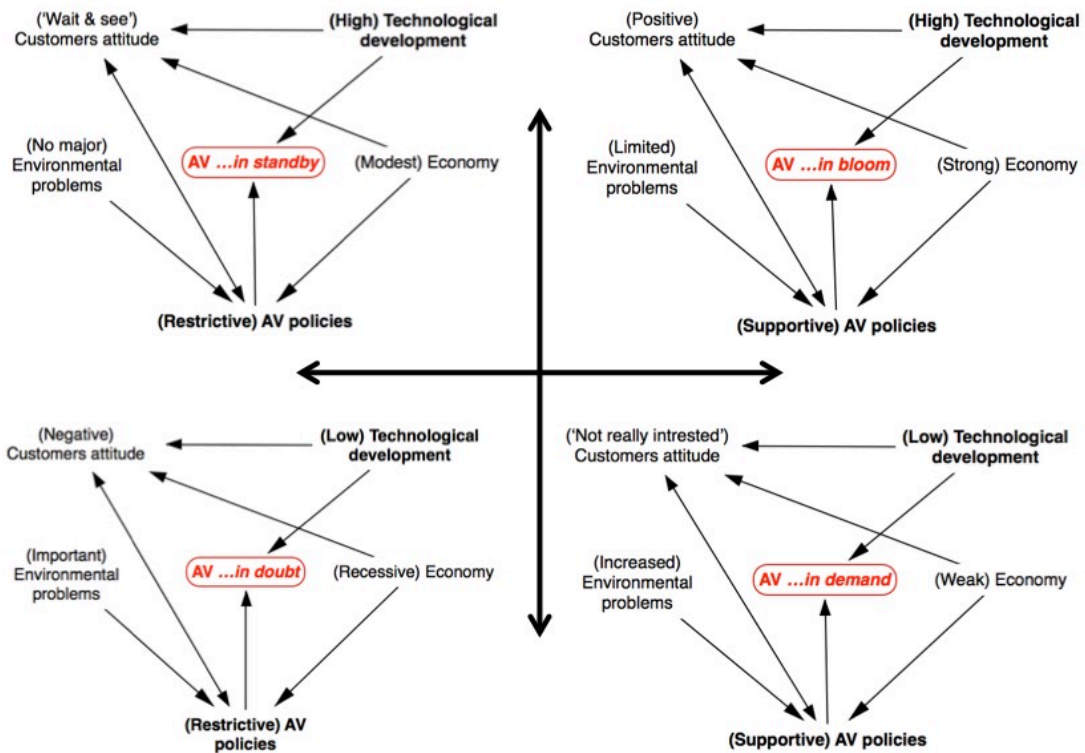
('Wait & see') Customers attitude

(High) Technological development

(No major) Environmental problems

AV …in standby

(Modest) Economy

(Restrictive) AV policies

(Positive) Customers attitude

(High) Technological development

(Limited) Environmental problems

AV …in bloom

(Strong) Economy

(Supportive) AV policies

(Negative) Customers attitude

(Low) Technological development

(Important) Environmental problems

AV …in doubt

(Recessive) Economy

(Restrictive) AV policies

('Not really intrested') Customers attitude

(Low) Technological development

(Increased) Environmental problems

AV …in demand

(Weak) Economy

(Supportive) AV policies